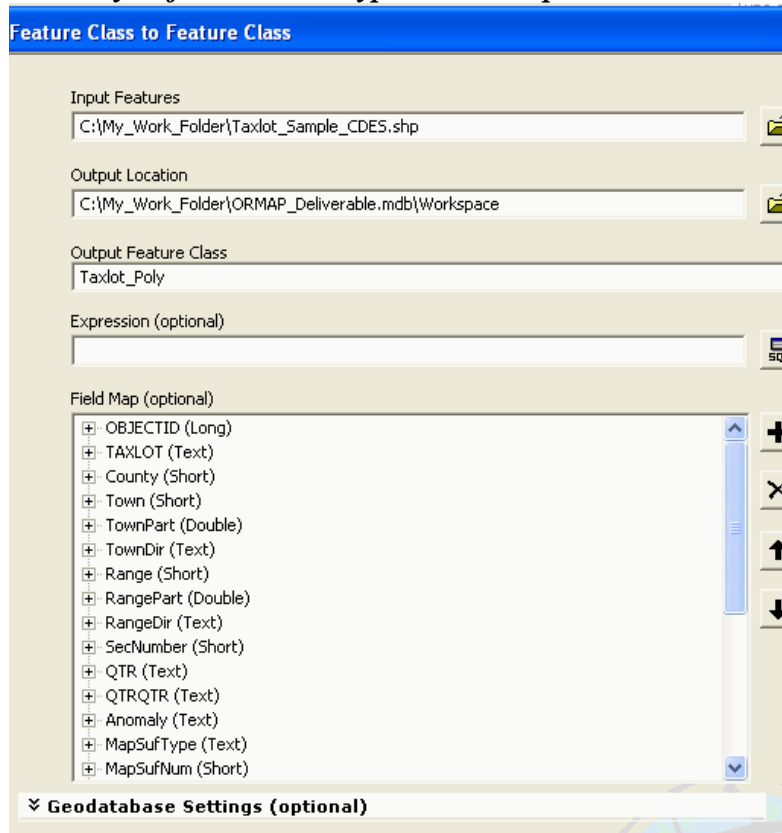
Feature Class to Feature Class

Input Features
C:\My_Work_Folder\Taxlot_Sample_CDES.shp

Output Location
C:\My_Work_Folder\ORMAP_Deliverable.mdb\Workspace

Output Feature Class
Taxlot_Poly

Expression (optional)

Field Map (optional)
OBJECTID (Long)
TAXLOT (Text)
County (Short)
Town (Short)
TownPart (Double)
TownDir (Text)
Range (Short)
RangePart (Double)
RangeDir (Text)
SecNumber (Short)
QTR (Text)
QTRQTR (Text)
Anomaly (Text)
MapSufType (Text)
MapSufNum (Short)

Geodatabase Settings (optional)